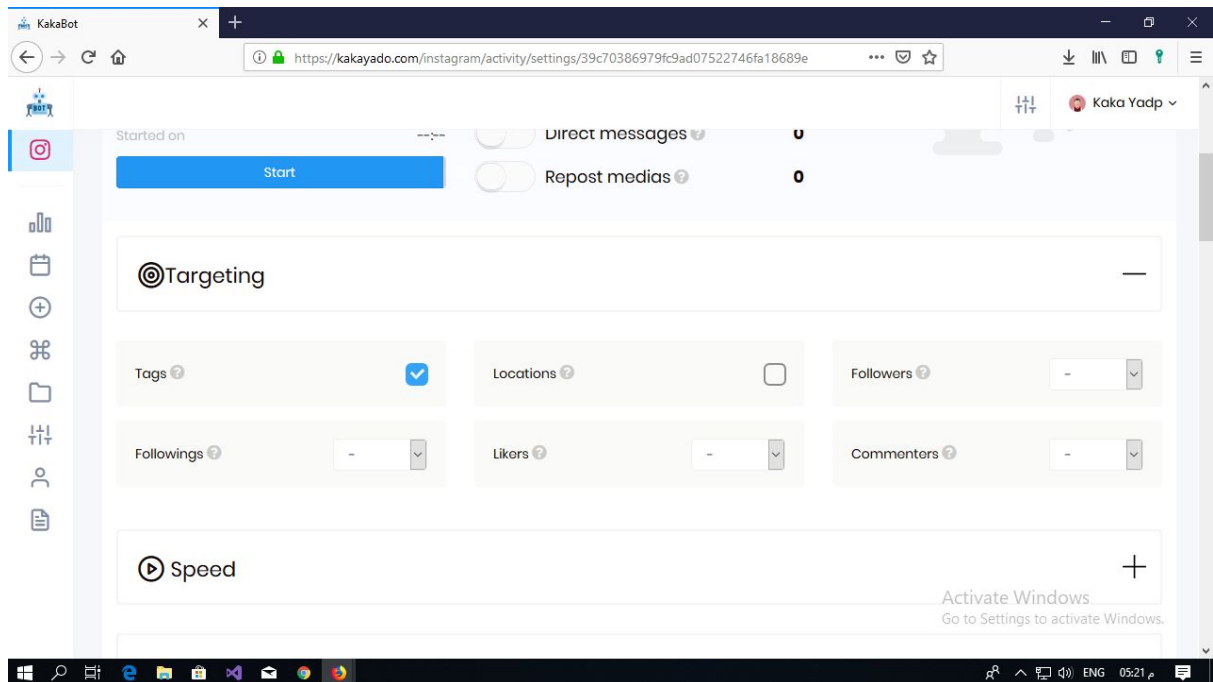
KakaBot

https://kakayado.com/instagram/activity/settings/39c70386979fc9ad07522746fa18689e

Kaka Yadp

Started on --:--

Start

Direct messages 0

Repost medias 0

Targeting

—

Tags

Locations

Followers -

Followings -

Likers -

Commenters -

Speed

+

Activate Windows
Go to Settings to activate Windows.

ENG 05:21 م